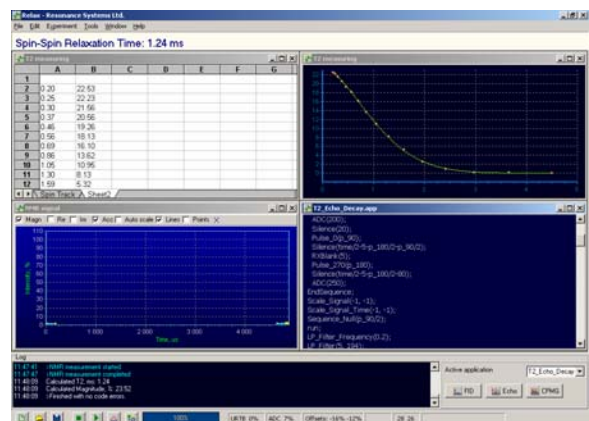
Relax - Resonance Systems Ltd.

File Edit Experiment Tools Window Help

Spin-Spin Relaxation Time: 1.24 ms

T2 measuring

|  | A | B | C | D | E | F | G |
|---|---|---|---|---|---|---|---|
| 1 |  |  |  |  |  |  |  |
| 2 | 0.20 | 22.53 |  |  |  |  |  |
| 3 | 0.25 | 22.23 |  |  |  |  |  |
| 4 | 0.30 | 21.56 |  |  |  |  |  |
| 5 | 0.37 | 20.56 |  |  |  |  |  |
| 6 | 0.46 | 19.26 |  |  |  |  |  |
| 7 | 0.56 | 18.13 |  |  |  |  |  |
| 8 | 0.69 | 16.10 |  |  |  |  |  |
| 9 | 0.86 | 13.62 |  |  |  |  |  |
| 10 | 1.05 | 10.95 |  |  |  |  |  |
| 11 | 1.30 | 8.13 |  |  |  |  |  |
| 12 | 1.59 | 5.32 |  |  |  |  |  |

Spin Track Sheet2

T2 measuring

NMR signal

Magn Re Im Acc Auto scale Lines Points

Intensity, %

100 90 80 70 60 50 40 30 20 10 0

0 1 000 2 000 3 000 4 000

Time, us

T2_Echo_Decay.app

ADC(200);
Silence(20);
Pulse_0(p_90);
Silence(time/2-5-p_180/2-p_90/2);
RXblank(5);
Pulse_270(p_180);
Silence(time/2-5-p_180/2-80);
ADC(250);
EndSequence;
Scale_Signal(-1, -1);
Scale_Signal_Time(-1, -1);
Sequence_fw(p_90/2);
run;
LF_Filter_Frequency(0.2);
LF_Filter(5, 234);

Log

11:47:41 - NMR measurement started
11:47:47 - NMR measurement completed
11:48:09 Calculated T2, ms: 1.24
11:48:09 Calculated Magnitude, %: 23.52
11:48:09 Finished with no code errors.

Active application T2_Echo_Decay

FID Echo CPMG

100%

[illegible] ADC 7% Offsets: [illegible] 26 26